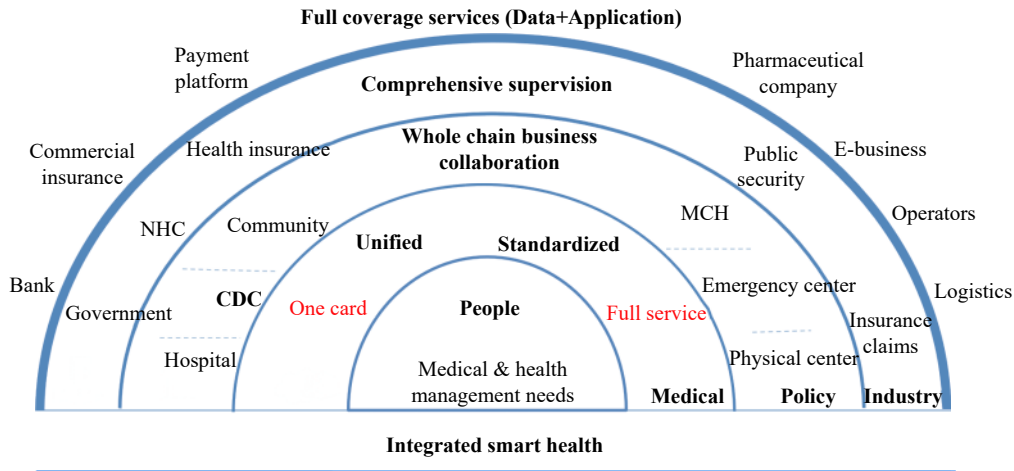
Full coverage services (Data+Application)

Payment platform

Pharmaceutical company

Comprehensive supervision

Commercial insurance

Health insurance

Whole chain business collaboration

Public security

E-business

NHC

Community

MCH

Operators

Unified

Standardized

Bank

Government

CDC

One card

People

Full service

Emergency center

Logistics

Insurance claims

Hospital

Physical center

Medical & health management needs

Medical

Policy

Industry

Integrated smart health